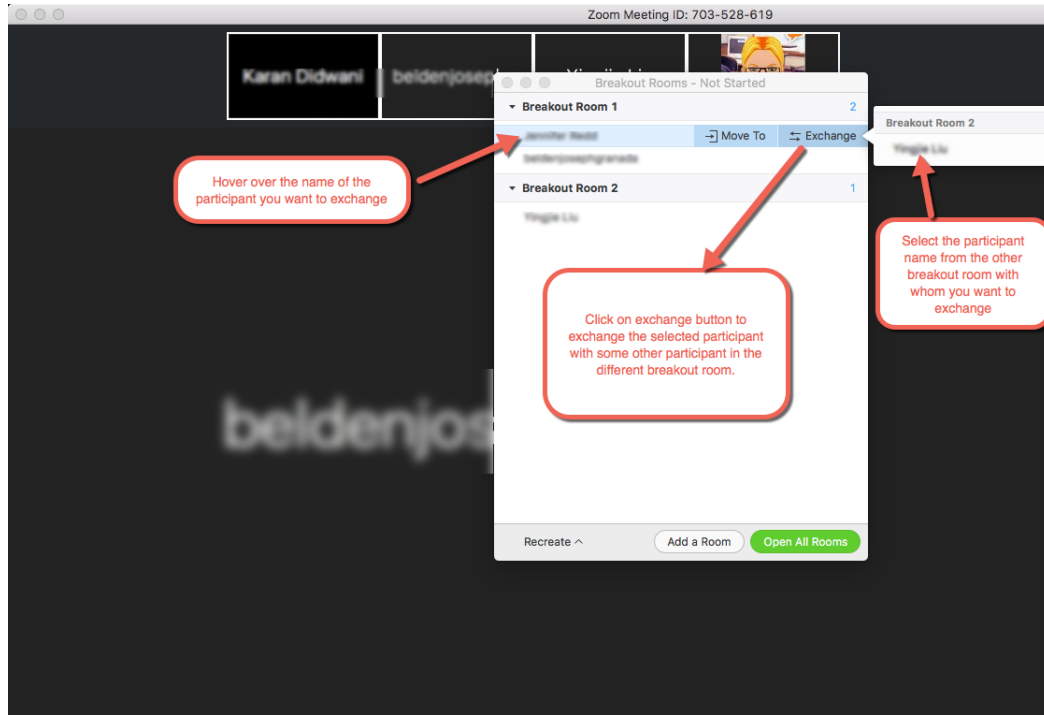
Zoom Meeting ID: 703-528-619

Karan Didwani

beldenjoseph

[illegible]

Breakout Rooms - Not Started

Breakout Room 1 2

Jennifer Redd

Move To

Exchange

beldenjosephgranada

Breakout Room 2 1

Yingjie Liu

Breakout Room 2

Yingjie Liu

Hover over the name of the participant you want to exchange

Select the participant name from the other breakout room with whom you want to exchange

Click on exchange button to exchange the selected participant with some other participant in the different breakout room.

beldenjos

Recreate ^

Add a Room

Open All Rooms